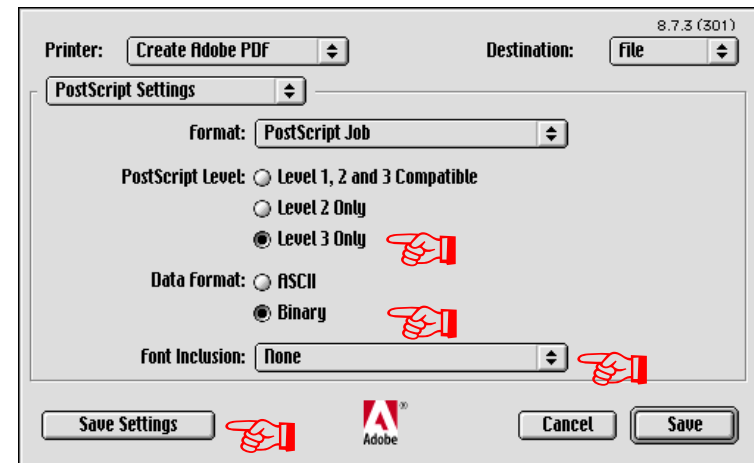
8.7.3 (301)

Printer: Create Adobe PDF

Destination: File

PostScript Settings

Format: PostScript Job

PostScript Level: Level 1, 2 and 3 Compatible

Level 2 Only

Level 3 Only

Data Format: ASCII

Binary

Font Inclusion: None

Save Settings

Adobe

Cancel

Save